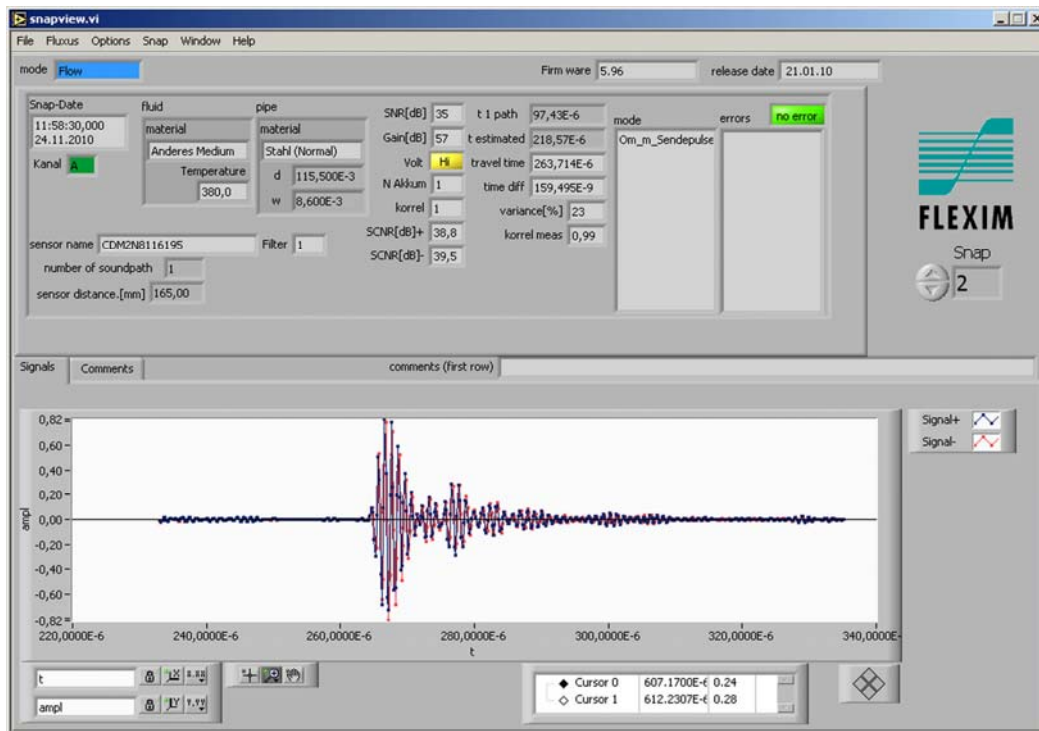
snapview.vi

File Fluxus Options Snap Window Help

mode Flow

Firm ware 5.96

release date 21.01.10

Snap-Date
11:58:30,000
24.11.2010

Kanal A

fluid
material
Anderes Medium
Temperature
380,0

pipe
material
Stahl (Normal)
d 115,500E-3
w 8,600E-3

SNR[dB] 35
Gain[dB] 57
Volt Hi
N Akkum 1
korrel 1
SCNR[dB]+ 38,8
SCNR[dB]- 39,5

t 1 path 97,43E-6
t estimated 218,57E-6
travel time 263,714E-6
time diff 159,495E-9
variance[%] 23
korrel meas 0,99

mode
Om_m_Sendepulse

errors
no error

sensor name CDM2N8116195
Filter 1
number of soundpath 1
sensor distance.[mm] 165,00

FLEXIM

Snap
2

Signals
Comments
comments (first row)

0,82
0,60
0,40
0,20
0,00
-0,20
-0,40
-0,60
-0,82

ampl

220,0000E-6
240,0000E-6
260,0000E-6
280,0000E-6
300,0000E-6
320,0000E-6
340,0000E-

t

Signal+
Signal-

t
ampl

Cursor 0 607.1700E-6 0.24
Cursor 1 612.2307E-6 0.28